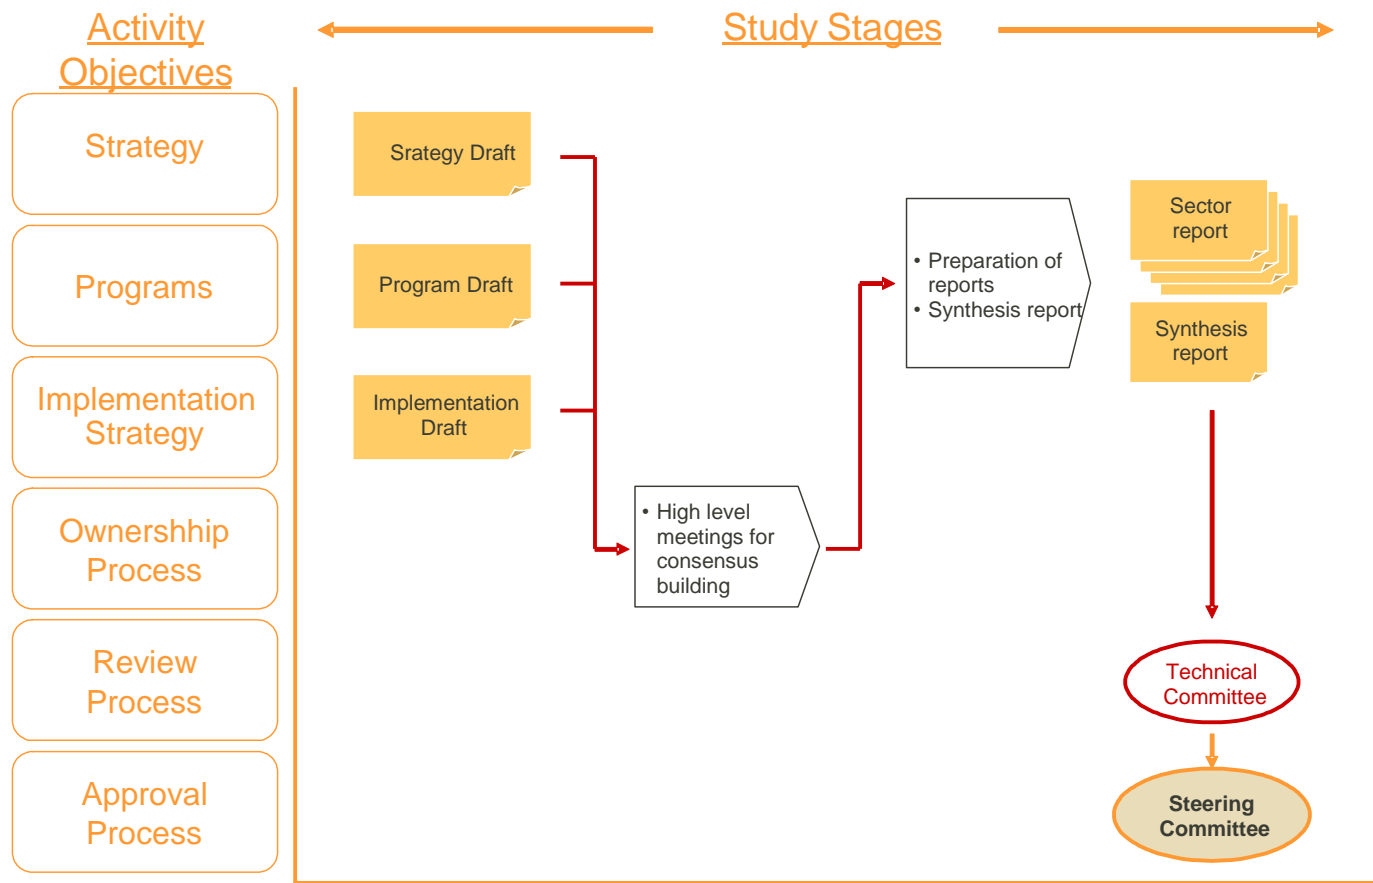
Activity Objectives

Study Stages

Strategy

Programs

Implementation Strategy

Ownershhip Process

Review Process

Approval Process

Srategy Draft

Program Draft

Implementation Draft

• High level meetings for consensus building

• Preparation of reports
• Synthesis report

Sector report

Synthesis report

Technical Committee

Steering Committee